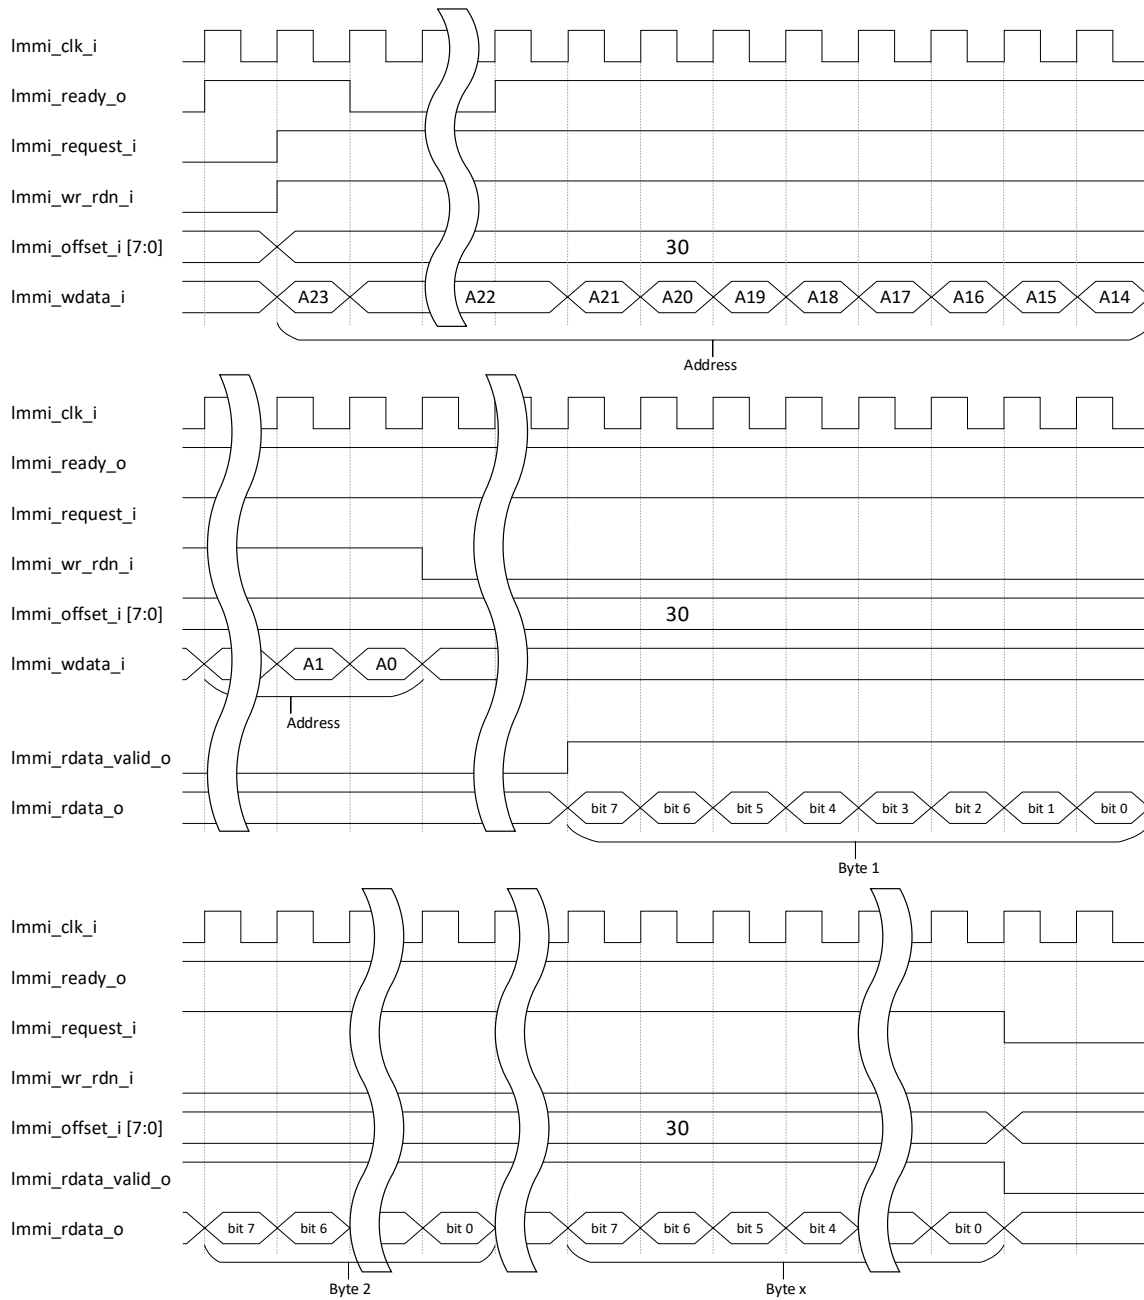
lmmi_clk_i
lmmi_ready_o
lmmi_request_i
lmmi_wr_rdn_i
lmmi_offset_i [7:0]
30
lmmi_wdata_i
A23 A22 A21 A20 A19 A18 A17 A16 A15 A14
Address

lmmi_clk_i
lmmi_ready_o
lmmi_request_i
lmmi_wr_rdn_i
lmmi_offset_i [7:0]
30
lmmi_wdata_i
A1 A0
Address
lmmi_rdata_valid_o
lmmi_rdata_o
bit 7 bit 6 bit 5 bit 4 bit 3 bit 2 bit 1 bit 0
Byte 1

lmmi_clk_i
lmmi_ready_o
lmmi_request_i
lmmi_wr_rdn_i
lmmi_offset_i [7:0]
30
lmmi_rdata_valid_o
lmmi_rdata_o
bit 7 bit 6 bit 0 bit 7 bit 6 bit 5 bit 4 bit 0
Byte 2
Byte x